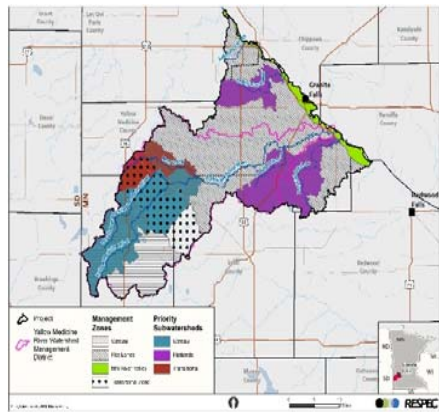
Lac Qui Parle County

Chippewa County

Kandiyohi County

Granite Falls

Yellow Medicine County

Renville County

Deuel County

SD
MN

Redwood Falls

Lincoln County

Lyon County

Redwood County

Brookings County

Project

Yellow Medicine River Watershed Management District

Management Zones

Priority Subwatersheds

Nutrients

Wetlands

Transitions

RESPEC

ND

SD

WI